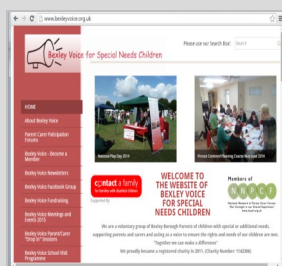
www.bexleyvoice.org.uk

Bexley Voice for Special Needs Children

Please use our Search Box! Search

HOME

About Bexley Voice

Parent Carer Participation Forums

Bexley Voice - Become a Member

Bexley Voice Newsletters

Bexley Voice Facebook Group

Bexley Voice Fundraising

Bexley Voice Meetings and Events 2015

Bexley Voice Parent/Carer "Drop In" Sessions

Bexley Voice School Visit Programme

National Play Day 2014

Parent Carer Planning Course Sept 2014

contact a family
for families with disabled children
Supported by

WELCOME TO THE WEBSITE OF BEXLEY VOICE FOR SPECIAL NEEDS CHILDREN

Members of
NNPCF
National Network of Parent Carer Forums

We are a voluntary group of Bexley Borough Parents of children with special or additional needs, supporting parents and carers and acting as a voice to ensure the rights and needs of our children are met. "Together we can make a difference"

We proudly became a registered charity in 2011. (Charity Number: 1142386)